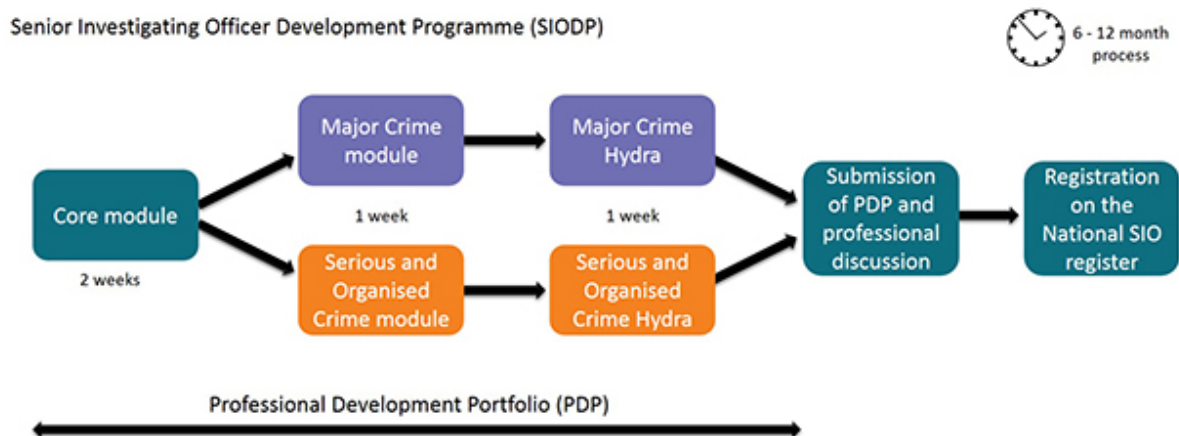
Senior Investigating Officer Development Programme (SIODP)

6 - 12 month process

Core module

2 weeks

Major Crime module

1 week

Major Crime Hydra

1 week

Serious and Organised Crime module

Serious and Organised Crime Hydra

Submission of PDP and professional discussion

Registration on the National SIO register

Professional Development Portfolio (PDP)